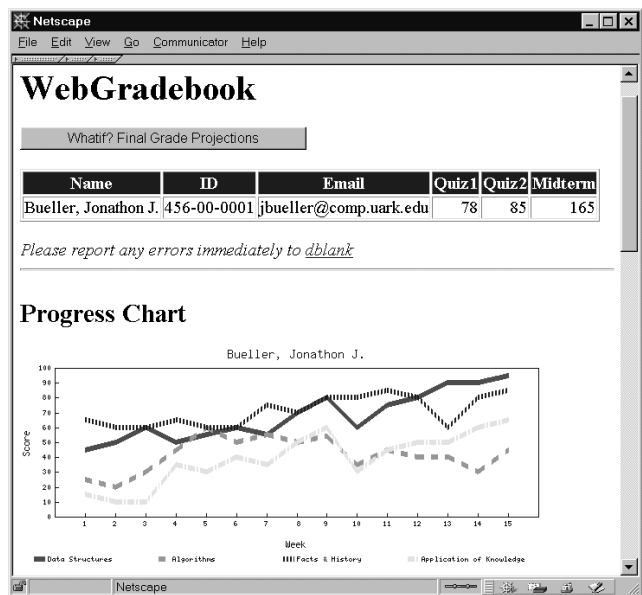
Netscape

File Edit View Go Communicator Help

WebGradebook

Whatif? Final Grade Projections

| Name | ID | Email | Quiz1 | Quiz2 | Midterm |
|---|---|---|---|---|---|
| Bueller, Jonathon J. | 456-00-0001 | jbueller@comp.uark.edu | 78 | 85 | 165 |

Please report any errors immediately to dblank

Progress Chart

Bueller, Jonathon J.

100
90
80
70
60
50
40
30
20
10
0

Score

1 2 3 4 5 6 7 8 9 10 11 12 13 14 15

Week

Data Structures Algorithms Facts & History Application of Knowledge

Netscape